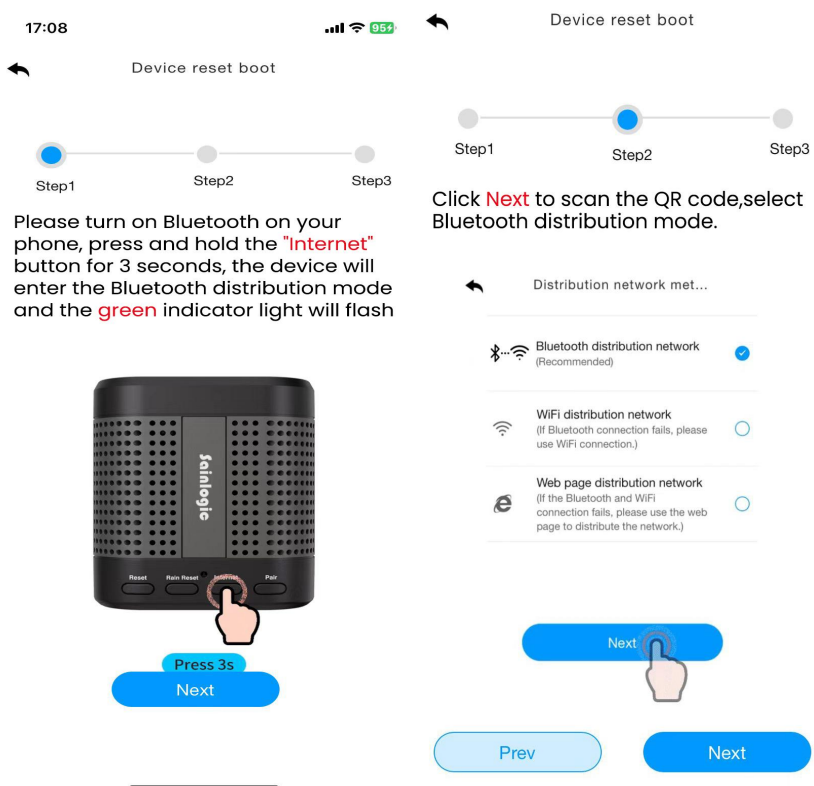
17:08

95+

Device reset boot

Step1 Step2 Step3

Please turn on Bluetooth on your phone, press and hold the "Internet" button for 3 seconds, the device will enter the Bluetooth distribution mode and the green indicator light will flash

Sainlogic

Reset Rain Reset Internet Pair

Press 3s

Next

Device reset boot

Step1 Step2 Step3

Click Next to scan the QR code,select Bluetooth distribution mode.

Distribution network met...

Bluetooth distribution network (Recommended)

WiFi distribution network (If Bluetooth connection fails, please use WiFi connection.)

Web page distribution network (If the Bluetooth and WiFi connection fails, please use the web page to distribute the network.)

Next

Prev

Next